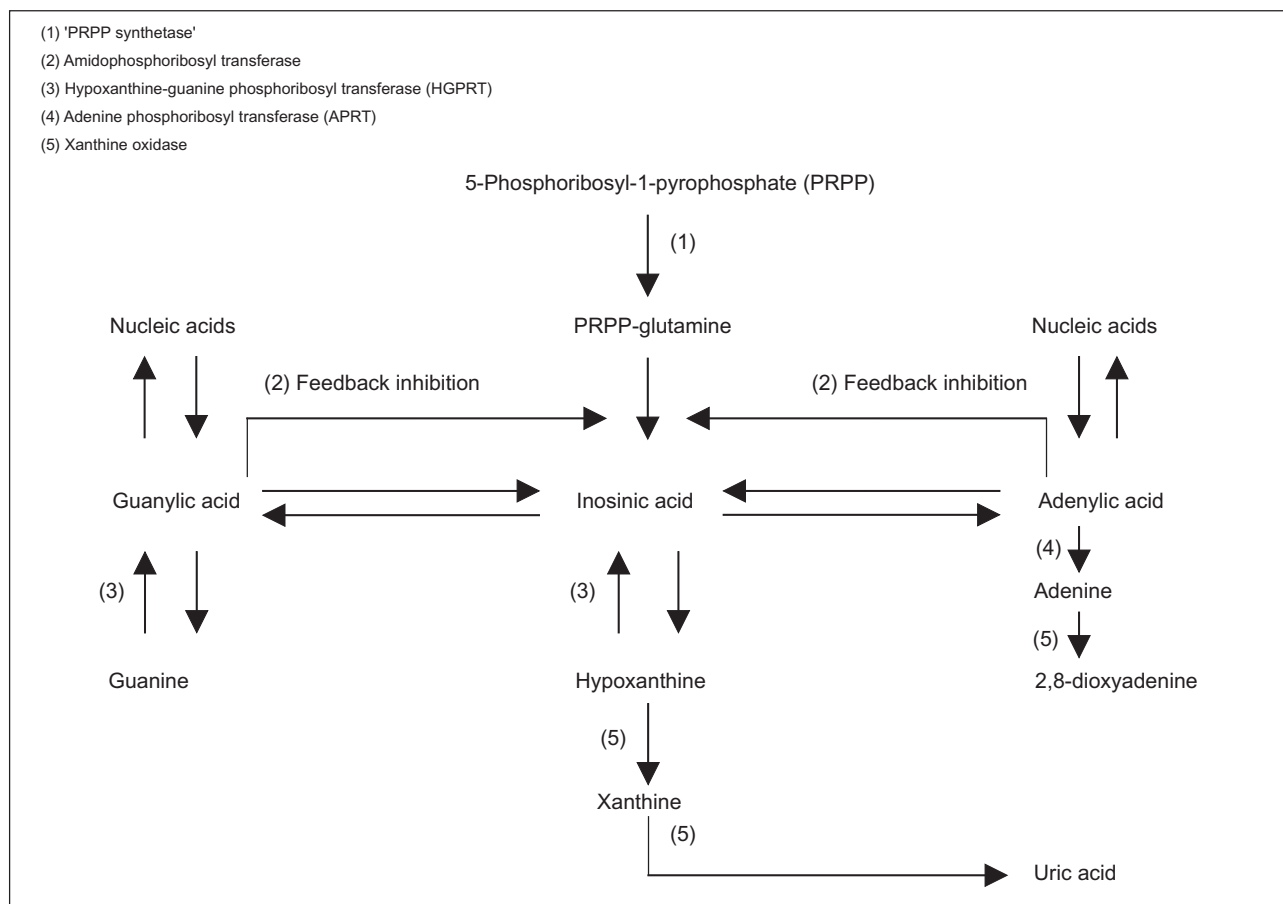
(1) 'PRPP synthetase'
(2) Amidophosphoribosyl transferase
(3) Hypoxanthine-guanine phosphoribosyl transferase (HGPRT)
(4) Adenine phosphoribosyl transferase (APRT)
(5) Xanthine oxidase

5-Phosphoribosyl-1-pyrophosphate (PRPP)

(1)

Nucleic acids

PRPP-glutamine

Nucleic acids

(2) Feedback inhibition

(2) Feedback inhibition

Guanylic acid

Inosinic acid

Adenylic acid

(4)

Adenine

(3)

(3)

(5)

Guanine

Hypoxanthine

2,8-dioxyadenine

(5)

Xanthine

(5)

Uric acid